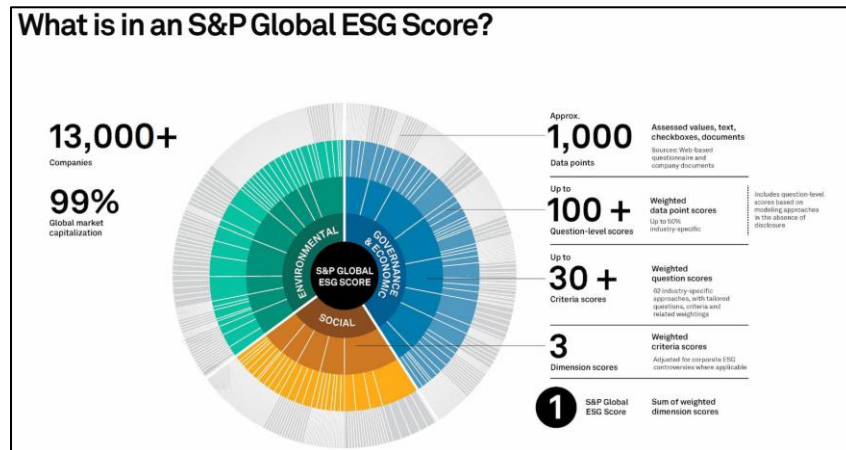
What is in an S&P Global ESG Score?

13,000+
Companies

99%
Global market capitalization

ENVIRONMENTAL
GOVERNANCE & ECONOMIC
SOCIAL
S&P GLOBAL ESG SCORE

Approx.
1,000
Data points
Assessed values, text, checkboxes, documents
Sources: Web-based questionnaire and company documents

Up to
100 +
Question-level scores
Weighted data point scores
Up to 50% industry-specific
Includes question-level scores based on modeling approaches in the absence of disclosure

Up to
30 +
Criteria scores
Weighted question scores
62 industry-specific approaches, with tailored questions, criteria and related weightings

3
Dimension scores
Weighted criteria scores
Adjusted for corporate ESG controversies where applicable

1
S&P Global ESG Score
Sum of weighted dimension scores